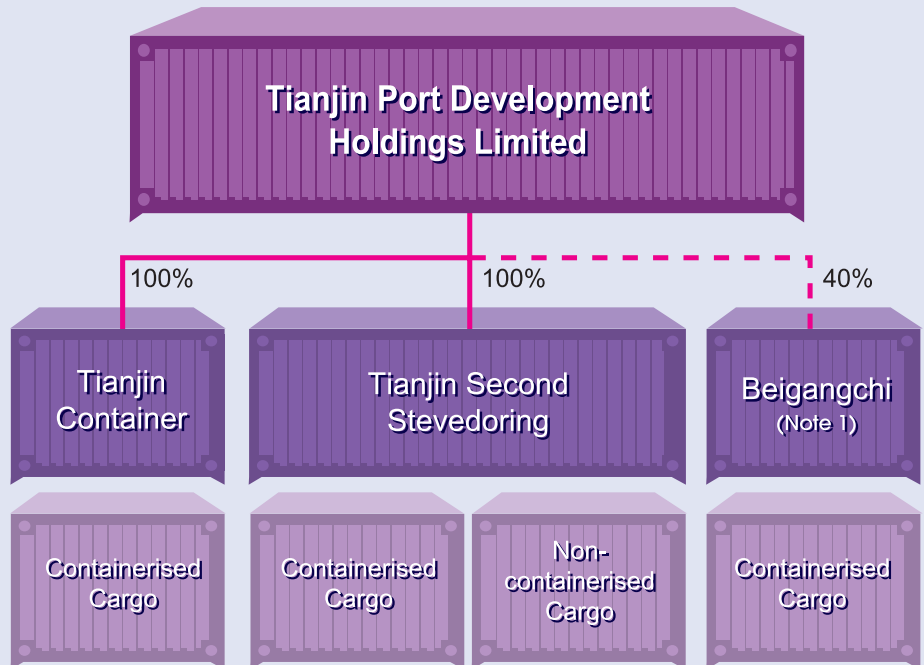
Tianjin Port Development Holdings Limited

100%

100%

40%

Tianjin Container

Tianjin Second Stevedoring

Beigangchi
(Note 1)

Containerised Cargo

Containerised Cargo

Non-containerised Cargo

Containerised Cargo